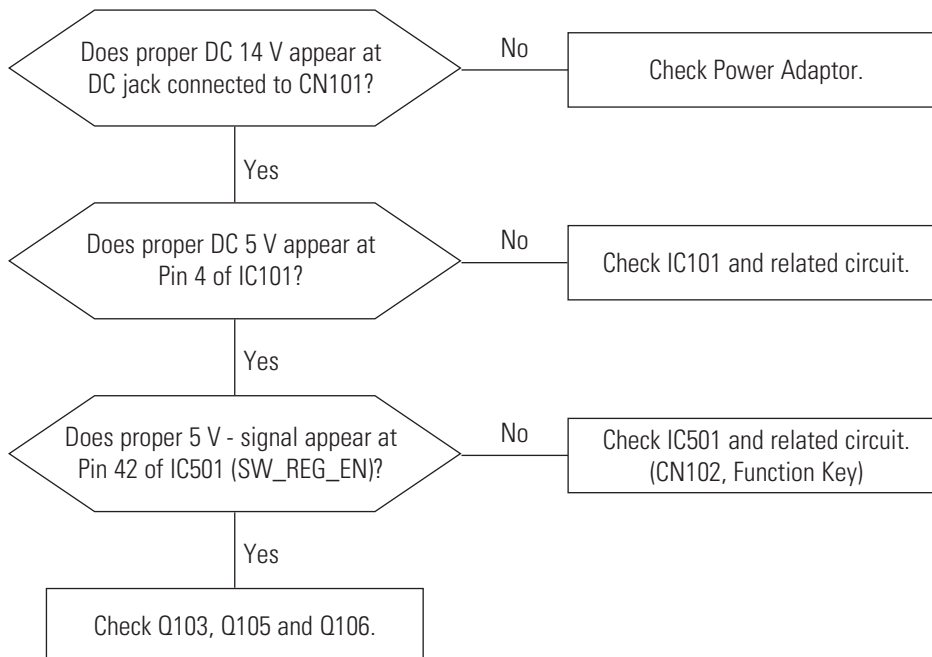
Does proper DC 14 V appear at DC jack connected to CN101?

No

Check Power Adaptor.

Yes

Does proper DC 5 V appear at Pin 4 of IC101?

No

Check IC101 and related circuit.

Yes

Does proper 5 V - signal appear at Pin 42 of IC501 (SW_REG_EN)?

No

Check IC501 and related circuit. (CN102, Function Key)

Yes

Check Q103, Q105 and Q106.